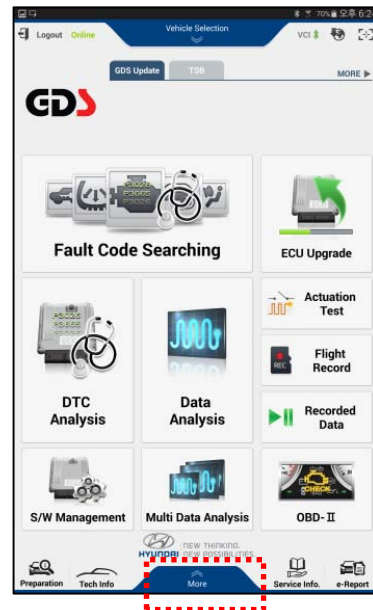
70% 오후 6:2
Logout Online
Vehicle Selection
VCI
GDS Update
TSB
MORE ▶
GDS
Fault Code Searching
ECU Upgrade
Actuation Test
Flight Record
REC
DTC Analysis
Data Analysis
Recorded Data
S/W Management
Multi Data Analysis
OBD-II
HYUNDAI NEW THINKING. NEW POSSIBILITIES
Preparation
Tech Info
More
Service Info.
e-Report